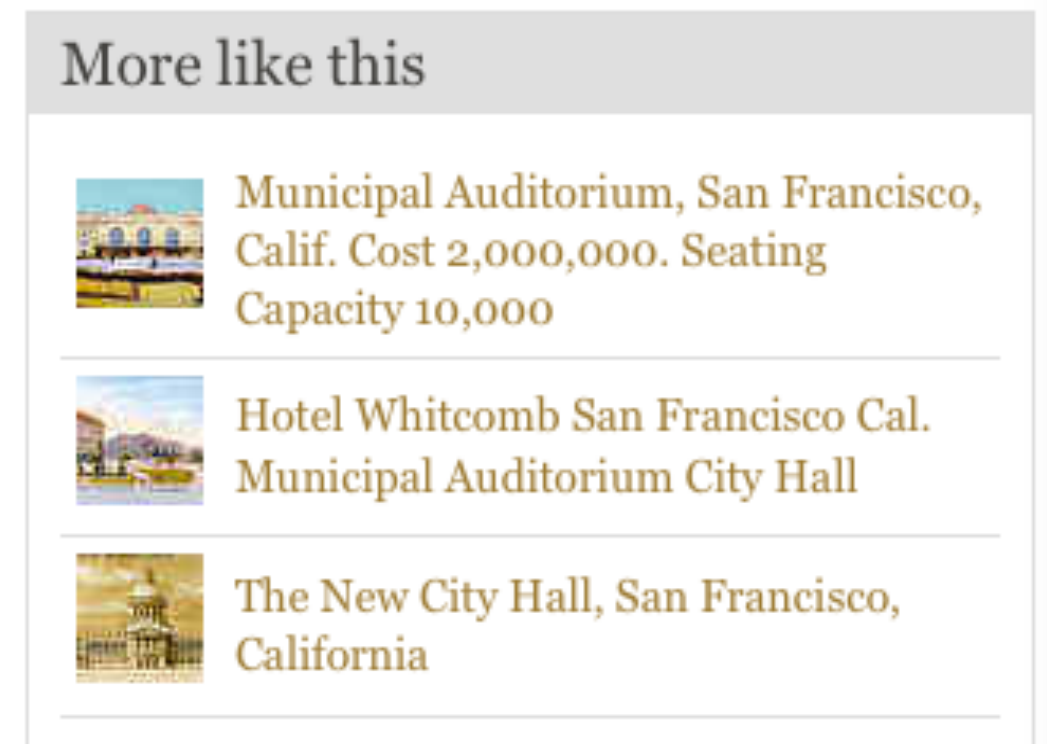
More like this

Municipal Auditorium, San Francisco, Calif. Cost 2,000,000. Seating Capacity 10,000

Hotel Whitcomb San Francisco Cal. Municipal Auditorium City Hall

The New City Hall, San Francisco, California